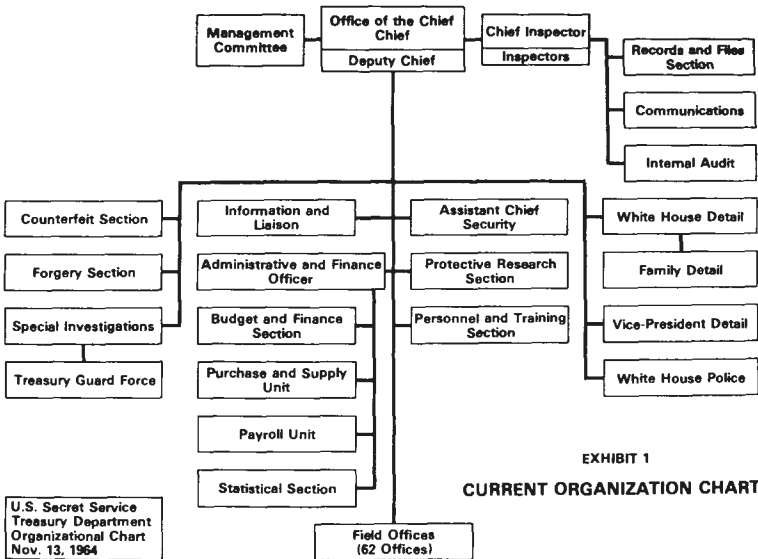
Management Committee

Office of the Chief
Chief
Deputy Chief

Chief Inspector
Inspectors

Records and Files Section

Communications

Internal Audit

Counterfeit Section

Forgery Section

Special Investigations

Treasury Guard Force

Information and Liaison

Administrative and Finance Officer

Budget and Finance Section

Purchase and Supply Unit

Payroll Unit

Statistical Section

Assistant Chief Security

Protective Research Section

Personnel and Training Section

White House Detail

Family Detail

Vice-President Detail

White House Police

EXHIBIT 1

CURRENT ORGANIZATION CHART

U.S. Secret Service
Treasury Department
Organizational Chart
Nov. 13, 1964

Field Offices
(62 Offices)